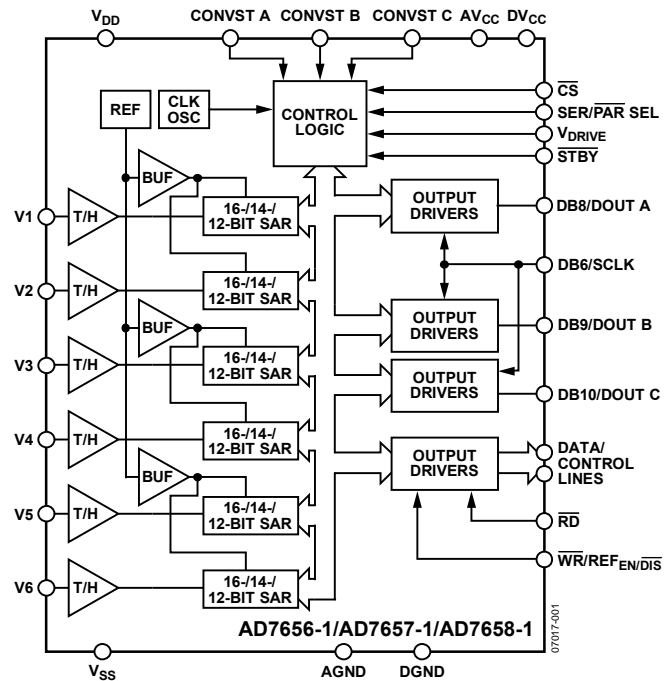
$V_{DD}$ CONVST A CONVST B CONVST C $AV_{CC}$ $DV_{CC}$

REF

CLK OSC

CONTROL LOGIC

$\overline{CS}$

SER/$\overline{PAR}$ SEL

$V_{DRIVE}$

$\overline{STBY}$

BUF

V1 T/H 16-/14-/ 12-BIT SAR

OUTPUT DRIVERS

DB8/DOUT A

DB6/SCLK

V2 T/H 16-/14-/ 12-BIT SAR

BUF

OUTPUT DRIVERS

DB9/DOUT B

V3 T/H 16-/14-/ 12-BIT SAR

OUTPUT DRIVERS

DB10/DOUT C

V4 T/H 16-/14-/ 12-BIT SAR

BUF

OUTPUT DRIVERS

DATA/ CONTROL LINES

V5 T/H 16-/14-/ 12-BIT SAR

$\overline{RD}$

V6 T/H 16-/14-/ 12-BIT SAR

$\overline{WR}$/$REF_{EN/\overline{DIS}}$

AD7656-1/AD7657-1/AD7658-1

07017-001

$V_{SS}$ AGND DGND